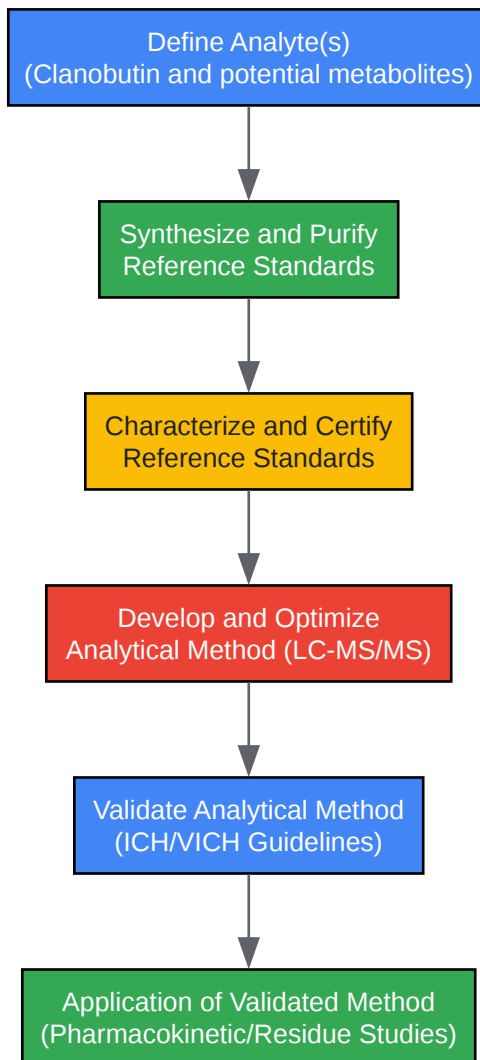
Define Analyte(s)
(Clanobutin and potential metabolites)

Synthesize and Purify
Reference Standards

Characterize and Certify
Reference Standards

Develop and Optimize
Analytical Method (LC-MS/MS)

Validate Analytical Method
(ICH/VICH Guidelines)

Application of Validated Method
(Pharmacokinetic/Residue Studies)